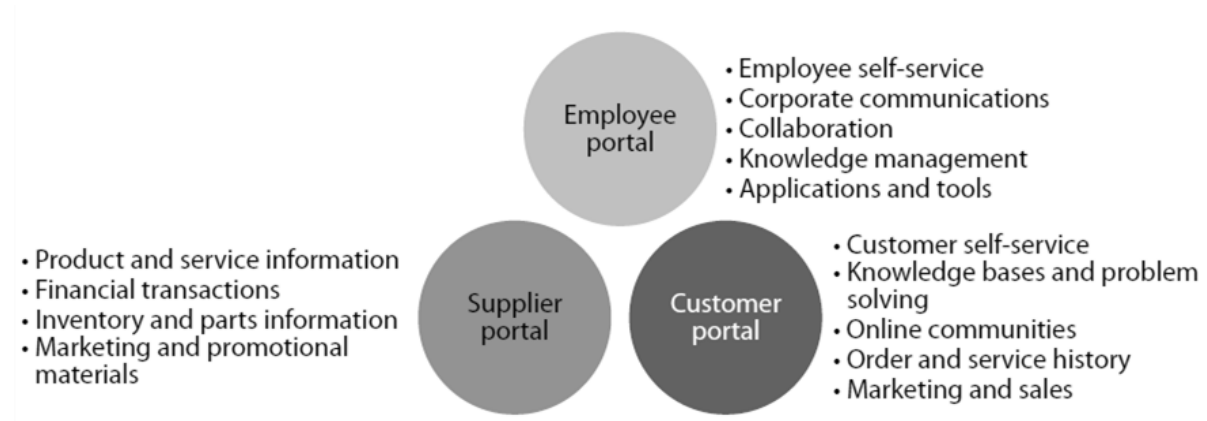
Employee portal

• Employee self-service
• Corporate communications
• Collaboration
• Knowledge management
• Applications and tools

• Product and service information
• Financial transactions
• Inventory and parts information
• Marketing and promotional materials

Supplier portal

Customer portal

• Customer self-service
• Knowledge bases and problem solving
• Online communities
• Order and service history
• Marketing and sales